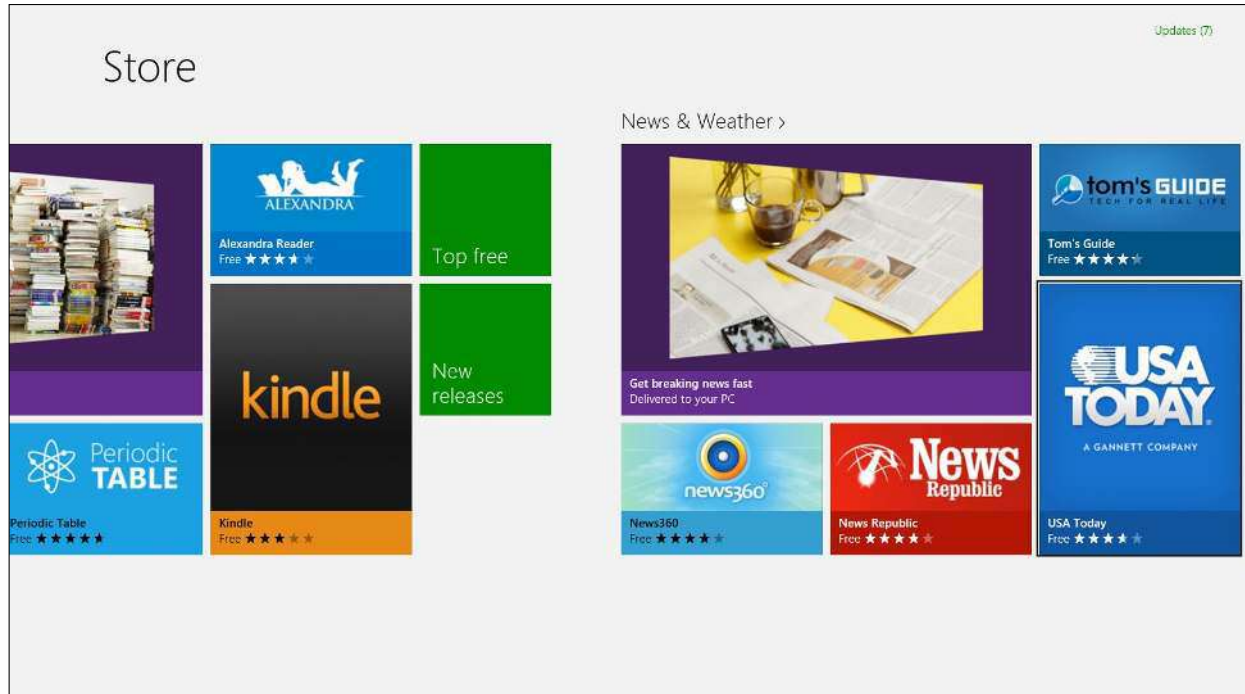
Updates (7)

Store

ALEXANDRA

Alexandra Reader
Free ★★★★★

Top free

kindle

Kindle
Free ★★★★★

New releases

Periodic TABLE

Periodic Table
Free ★★★★★

News & Weather ›

Get breaking news fast
Delivered to your PC

tom's GUIDE
TECH FOR REAL LIFE

Tom's Guide
Free ★★★★★

USA TODAY
A GANNETT COMPANY

USA Today
Free ★★★★★

news360

News360
Free ★★★★★

News Republic

News Republic
Free ★★★★★